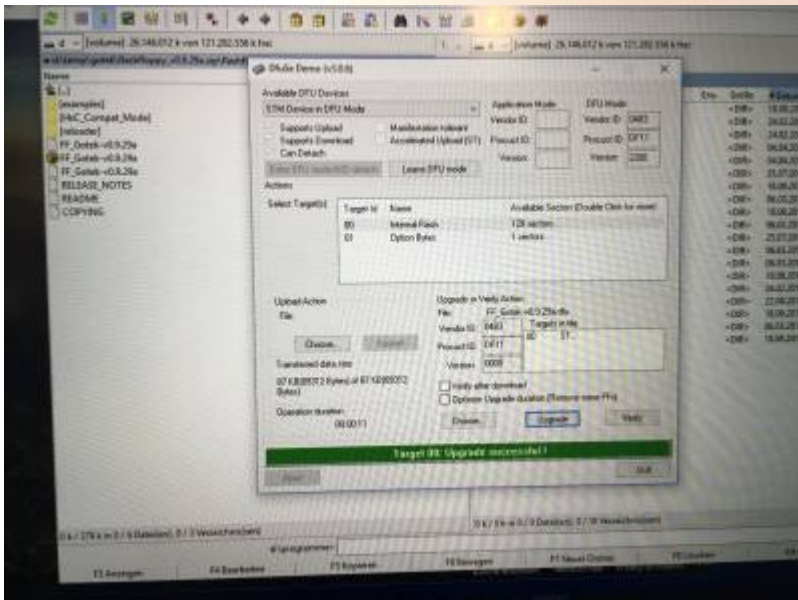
[volume] 26.146.012 k von 121.202.556 k frei

[volume] 26.146.012 k von 121.202.556 k frei

Name

[..]
[examples]
[HxC_Compat_Mode]
[reloader]
FF_Gotek-v0.9.29a
FF_Gotek-v0.9.29a
FF_Gotek-v0.9.29a
RELEASE_NOTES
README
COPYING

DfuSe Demo (v3.0.6)

Available DFU Devices
STM Device in DFU Mode

Supports Upload
Supports Download
Can Detach
Manifestation tolerant
Accelerated Upload (ST)

Enter DFU mode/HID detach
Leave DFU mode

Application Mode
Vendor ID:
Procuct ID:
Version:

DFU Mode
Vendor ID: 0483
Procuct ID: DF11
Version: 2200

Actions

Select Target(s):

| Target Id | Name | Available Sectors (Double Click for more) |
|---|---|---|
| 00 | Internal Flash | 128 sectors... |
| 01 | Option Bytes | 1 sectors... |

Upload Action
File:
Choose...
Upload

Transferred data size
87 KB(89372 Bytes) of 87 KB(89372 Bytes)

Operation duration
00:00:11

Upgrade or Verify Action
File: FF_Gotek-v0.9.29a.dfu
Vendor ID: 0483
Procuct ID: DF11
Version: 0000
Targets in file:
00 ST...

Verify after download
Optimize Upgrade duration (Remove some FFs)

Choose...
Upgrade
Verify

Target 00: Upgrade successful !

Abort
Quit

Ext.
Größe
<DIR>

0 k / 278 k in 0 / 6 Datei(en), 0 / 3 Verzeichnis(sen)

0 k / 0 k in 0 / 0 Datei(en), 0 / 18 Verzeichnis(sen)

F3 Anzeigen
F4 Bearbeiten
F5 Kopieren
F6 Verschieben
F7 Neuer Ordner
F8 Löschen